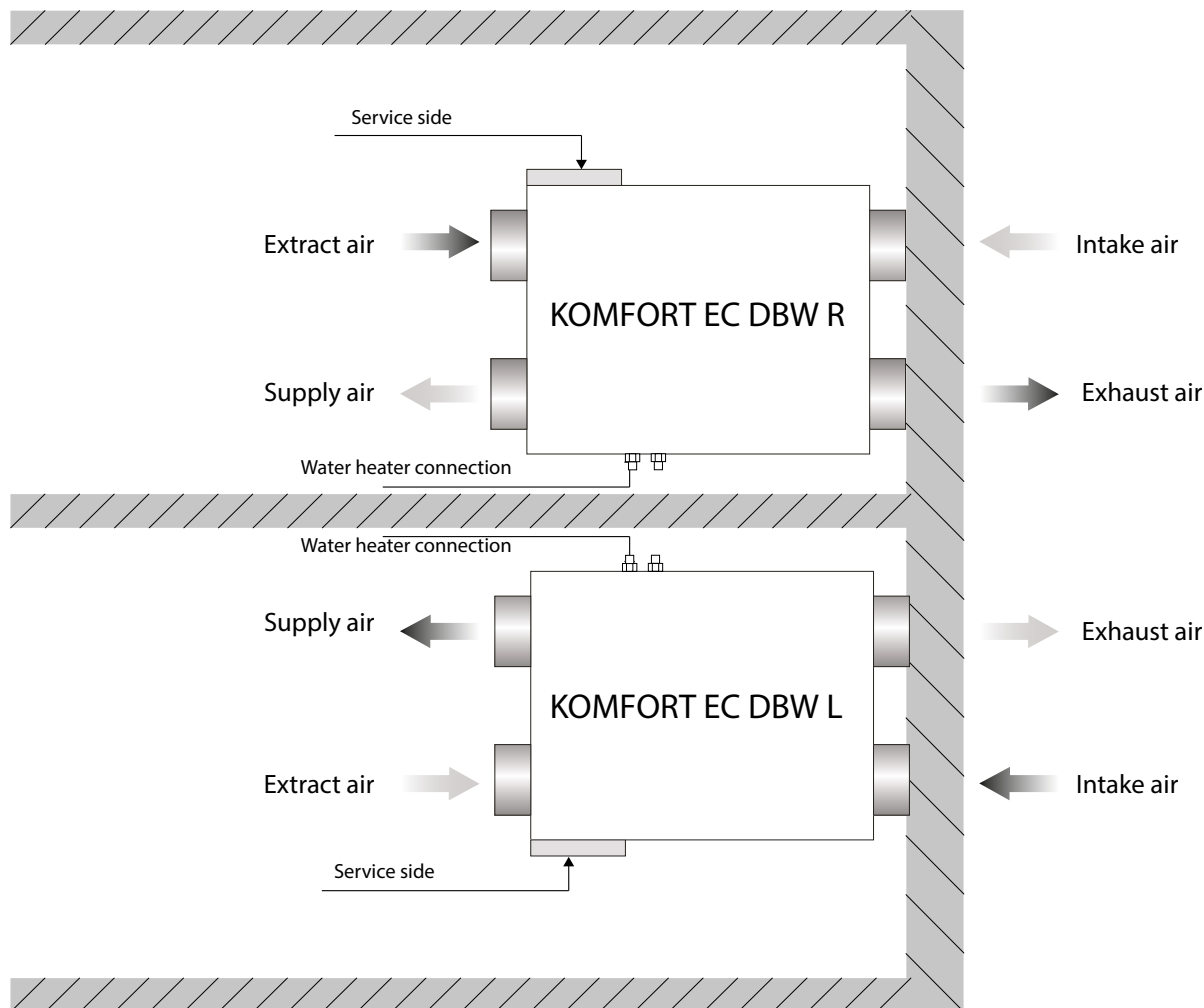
Service side

Extract air

Intake air

KOMFORT EC DBW R

Supply air

Exhaust air

Water heater connection

Water heater connection

Supply air

Exhaust air

KOMFORT EC DBW L

Extract air

Intake air

Service side